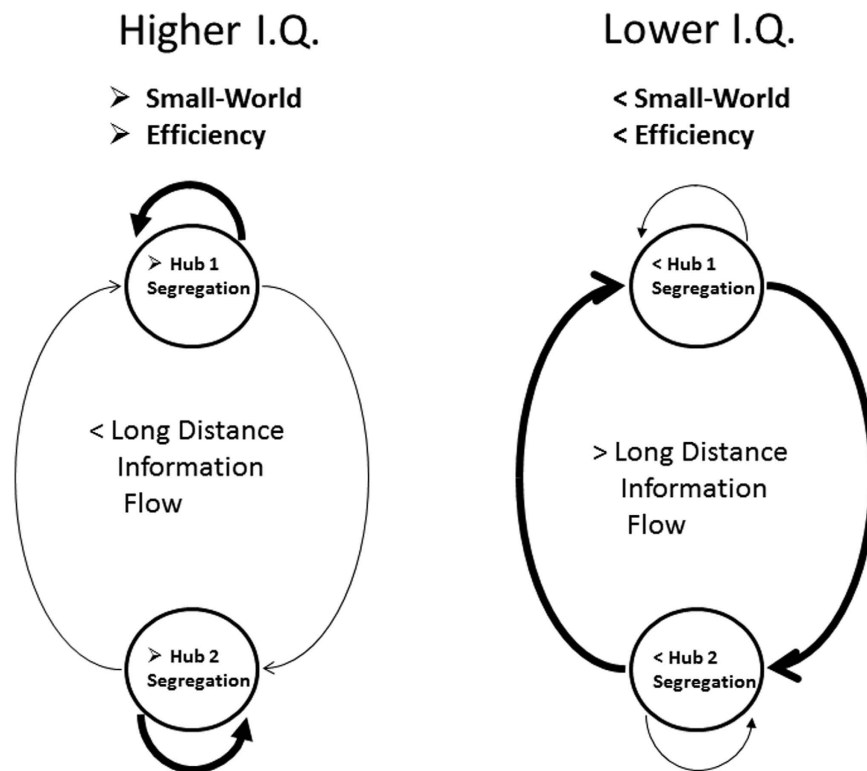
Higher I.Q.

➢ Small-World
➢ Efficiency

➢ Hub 1
Segregation

< Long Distance Information Flow

➢ Hub 2
Segregation

Lower I.Q.

< Small-World
< Efficiency

< Hub 1
Segregation

> Long Distance Information Flow

< Hub 2
Segregation